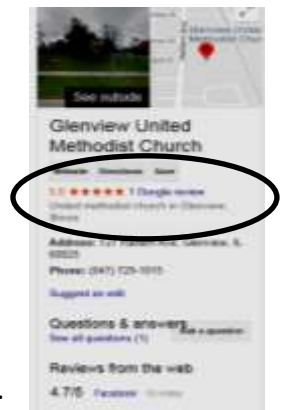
See outside

Glenview United Methodist Church

Website Directions Save

5.0 ★★★★★ 1 Google review

United methodist church in Glenview, Illinois

Address: 727 Harlem Ave, Glenview, IL 60025

Phone: (847) 729-1015

Suggest an edit

Questions & answers

See all questions (1)

Ask a question

Reviews from the web

4.7/5 Facebook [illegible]